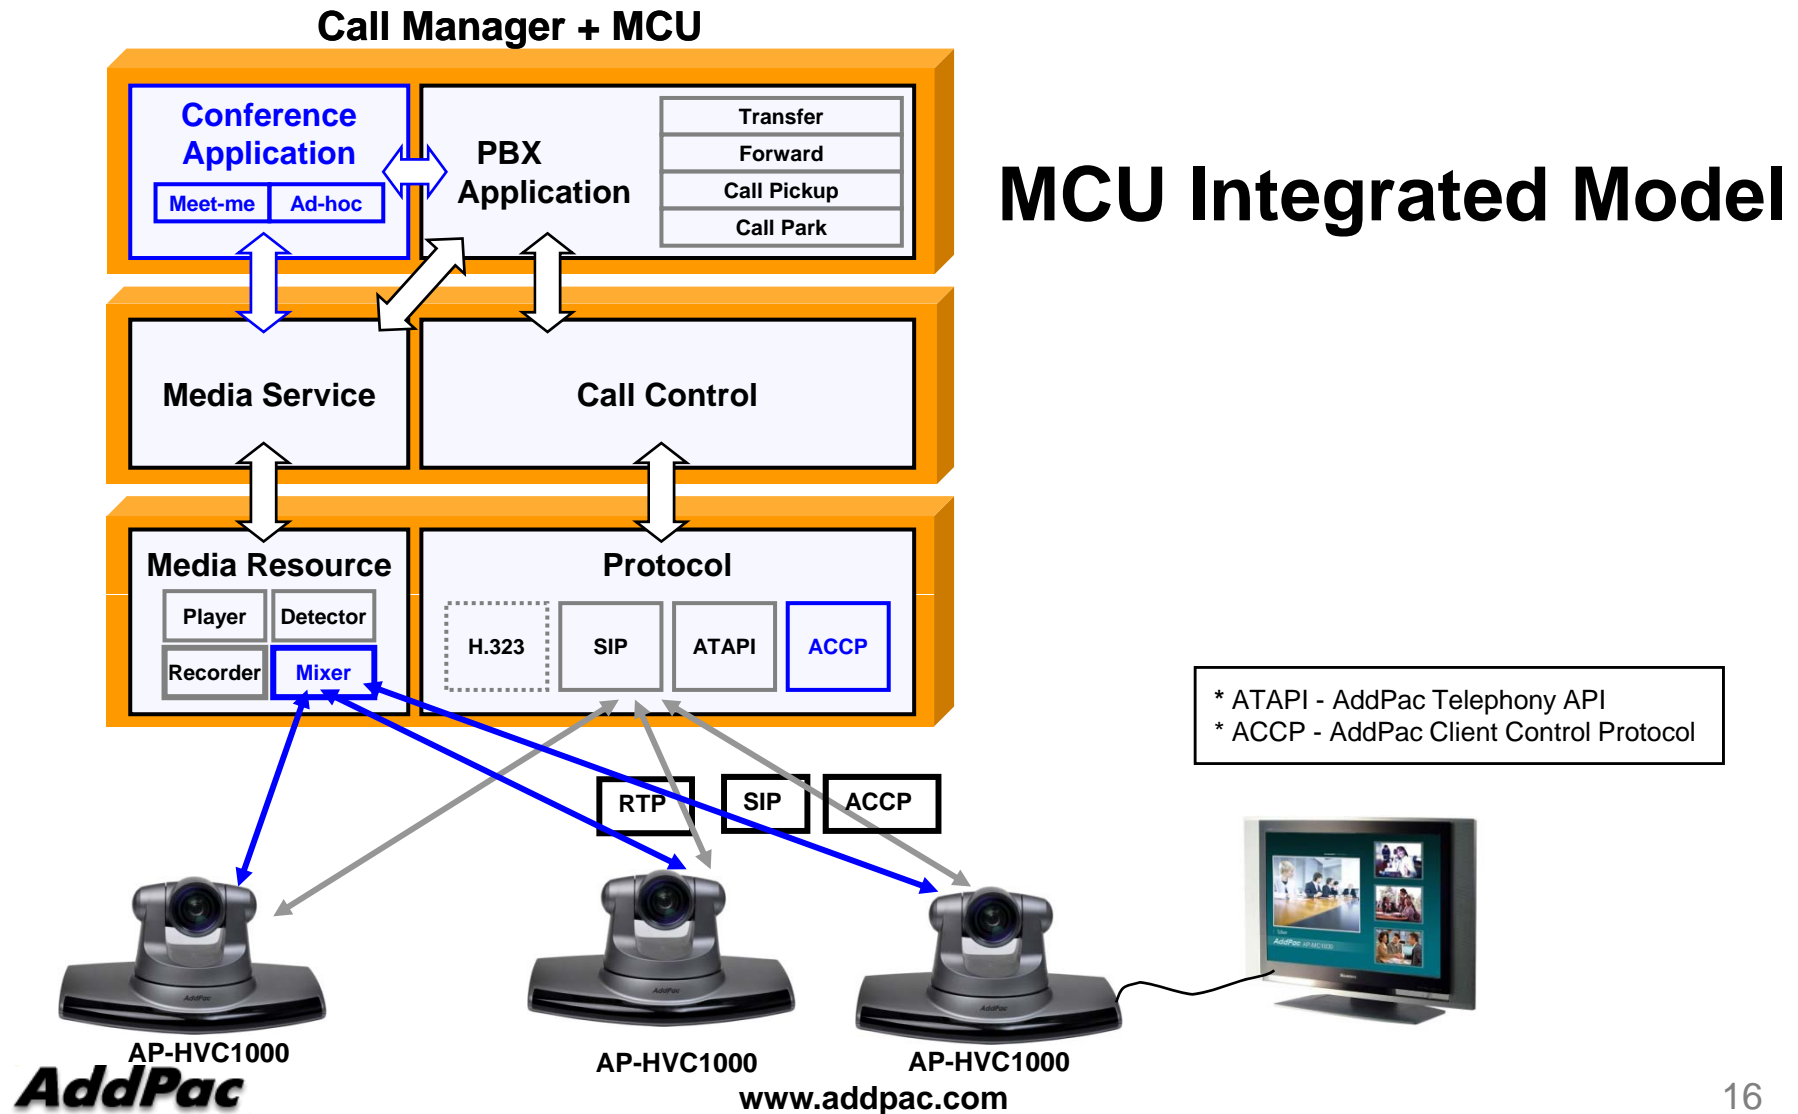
Call Manager + MCU

Conference Application

Meet-me
Ad-hoc

PBX Application

Transfer
Forward
Call Pickup
Call Park

MCU Integrated Model

Media Service

Call Control

Media Resource

Player
Detector
Recorder
Mixer

Protocol

H.323
SIP
ATAPI
ACCP

* ATAPI - AddPac Telephony API
* ACCP - AddPac Client Control Protocol

RTP
SIP
ACCP

AP-HVC1000
AP-HVC1000
AP-HVC1000

AddPac

www.addpac.com

16